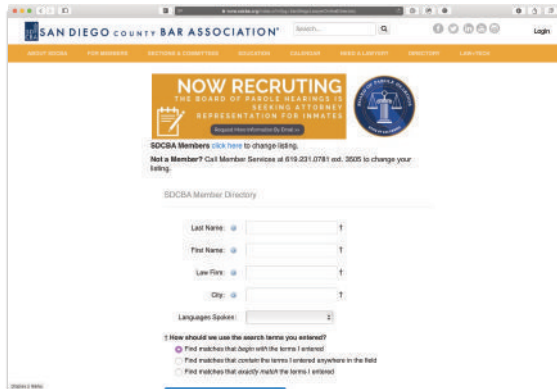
SAN DIEGO COUNTY BAR ASSOCIATION

Search...

Login

ABOUT SDCBA FOR MEMBERS SECTIONS & COMMITTEES EDUCATION CALENDAR NEED A LAWYER? SDNCOMM LAW+TECH

NOW RECRUTING

THE BOARD OF PAROLE HEARINGS IS SEEKING ATTORNEY REPRESENTATION FOR INMATES

Request More Information By Email »

BOARD OF PAROLE HEARINGS

SDCBA Members click here to change listing.

Not a Member? Call Member Services at 619.231.0781 ext. 3505 to change your listing.

SDCBA Member Directory

Last Name:

First Name:

Law Firm:

City:

Languages Spoken:

? How should we use the search terms you entered?

Find matches that begin with the terms I entered

Find matches that contain the terms I entered anywhere in the field

Find matches that exactly match the terms I entered

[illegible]